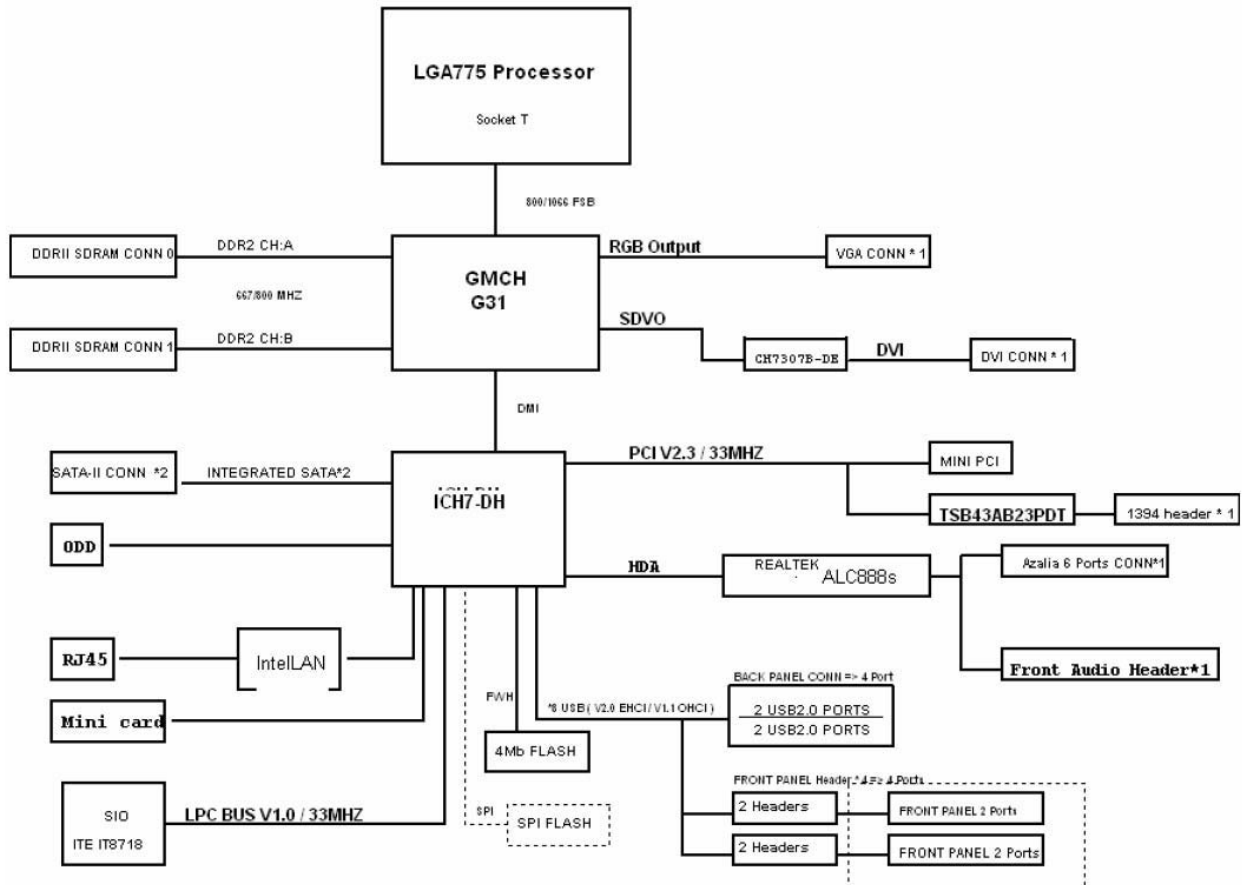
LGA775 Processor

Socket T

800/1066 FSB

DDRII SDRAM CONN 0

DDR2 CH:A

667/800 MHZ

DDRII SDRAM CONN 1

DDR2 CH:B

GMCH
G31

RGB Output

VGA CONN * 1

SDVO

CH7307B-DE

DVI

DVI CONN * 1

DMI

SATA-II CONN *2

INTEGRATED SATA*2

ICH7-DH

PCI V2.3 / 33MHZ

MINI PCI

TSB43AB23PDT

1394 header * 1

ODD

HDA

REALTEK ALC888s

Azalia 6 Ports CONN*1

RJ45

IntelLAN

Front Audio Header*1

BACK PANEL CONN => 4 Port

FWH

*8 USB ( V2.0 EHCI / V1.1 OHCI )

2 USB2.0 PORTS
2 USB2.0 PORTS

Mini card

4Mb FLASH

FRONT PANEL Header * 4 => 4 Ports

SIO
ITE IT8718

LPC BUS V1.0 / 33MHZ

SPI

SPI FLASH

2 Headers

FRONT PANEL 2 Ports

2 Headers

FRONT PANEL 2 Ports